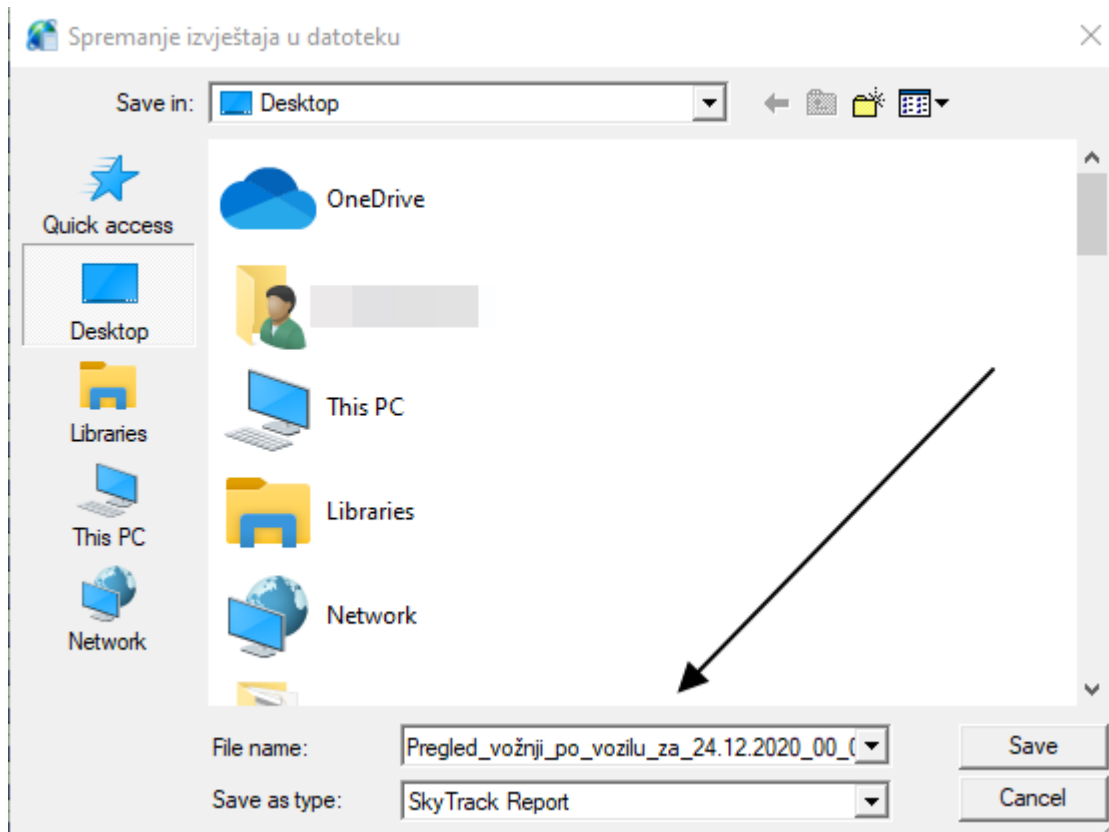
Spremanje izvještaja u datoteku

Save in: Desktop

Quick access
Desktop
Libraries
This PC
Network

OneDrive
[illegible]
This PC
Libraries
Network

File name: Pregled_vožnji_po_vozilu_za_24.12.2020_00_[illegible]
Save as type: SkyTrack Report

Save
Cancel